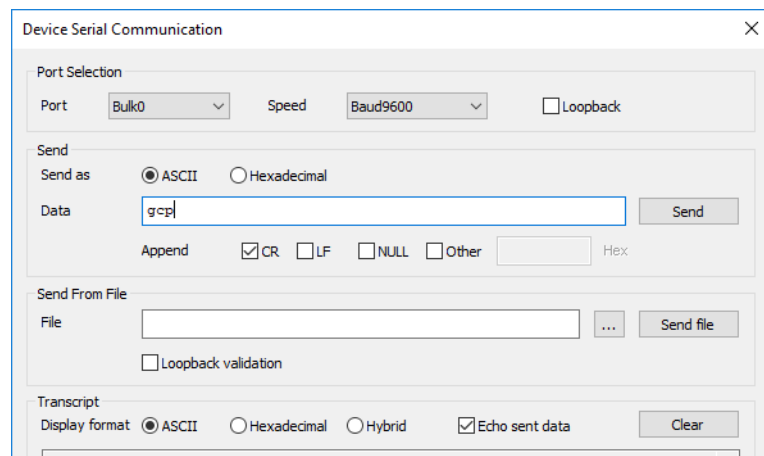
Device Serial Communication
×

Port Selection
Port Bulk0 Speed Baud9600 Loopback

Send
Send as ASCII Hexadecimal
Data gcp Send
Append CR LF NULL Other Hex

Send From File
File ... Send file
Loopback validation

Transcript
Display format ASCII Hexadecimal Hybrid Echo sent data Clear